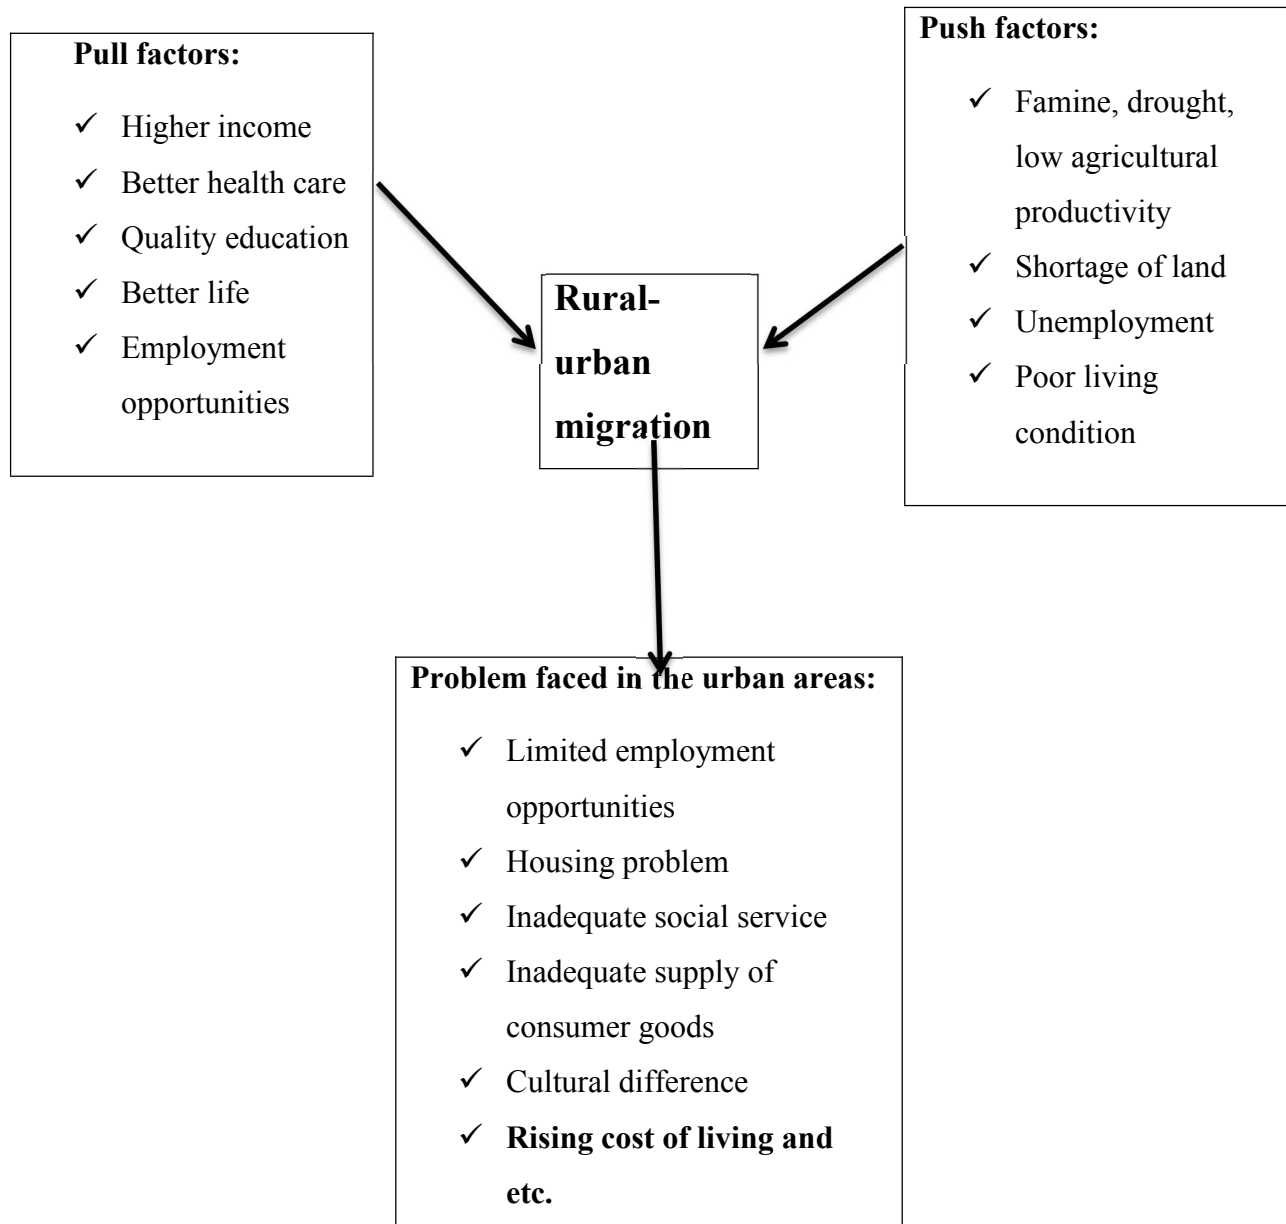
**Pull factors:**

- ✓ Higher income
- ✓ Better health care
- ✓ Quality education
- ✓ Better life
- ✓ Employment opportunities

**Push factors:**

- ✓ Famine, drought, low agricultural productivity
- ✓ Shortage of land
- ✓ Unemployment
- ✓ Poor living condition

**Rural-urban migration**

**Problem faced in the urban areas:**

- ✓ Limited employment opportunities
- ✓ Housing problem
- ✓ Inadequate social service
- ✓ Inadequate supply of consumer goods
- ✓ Cultural difference
- ✓ **Rising cost of living and etc.**